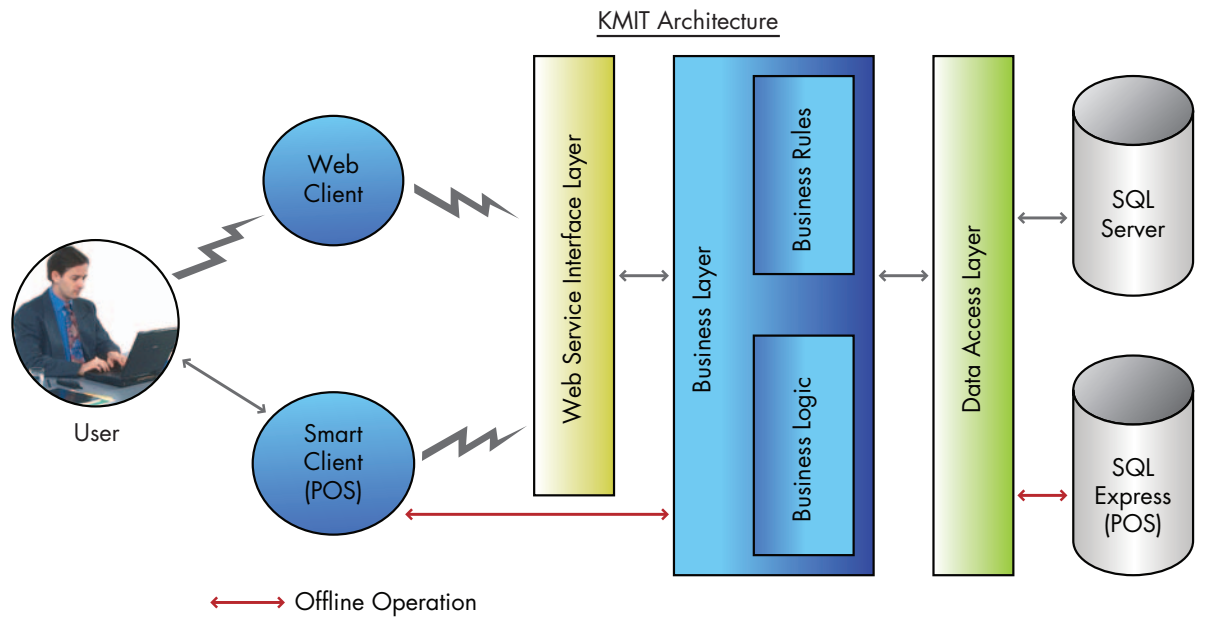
KMIT Architecture

Web Client

User

Smart Client (POS)

Web Service Interface Layer

Business Layer

Business Rules

Business Logic

Data Access Layer

SQL Server

SQL Express (POS)

Offline Operation